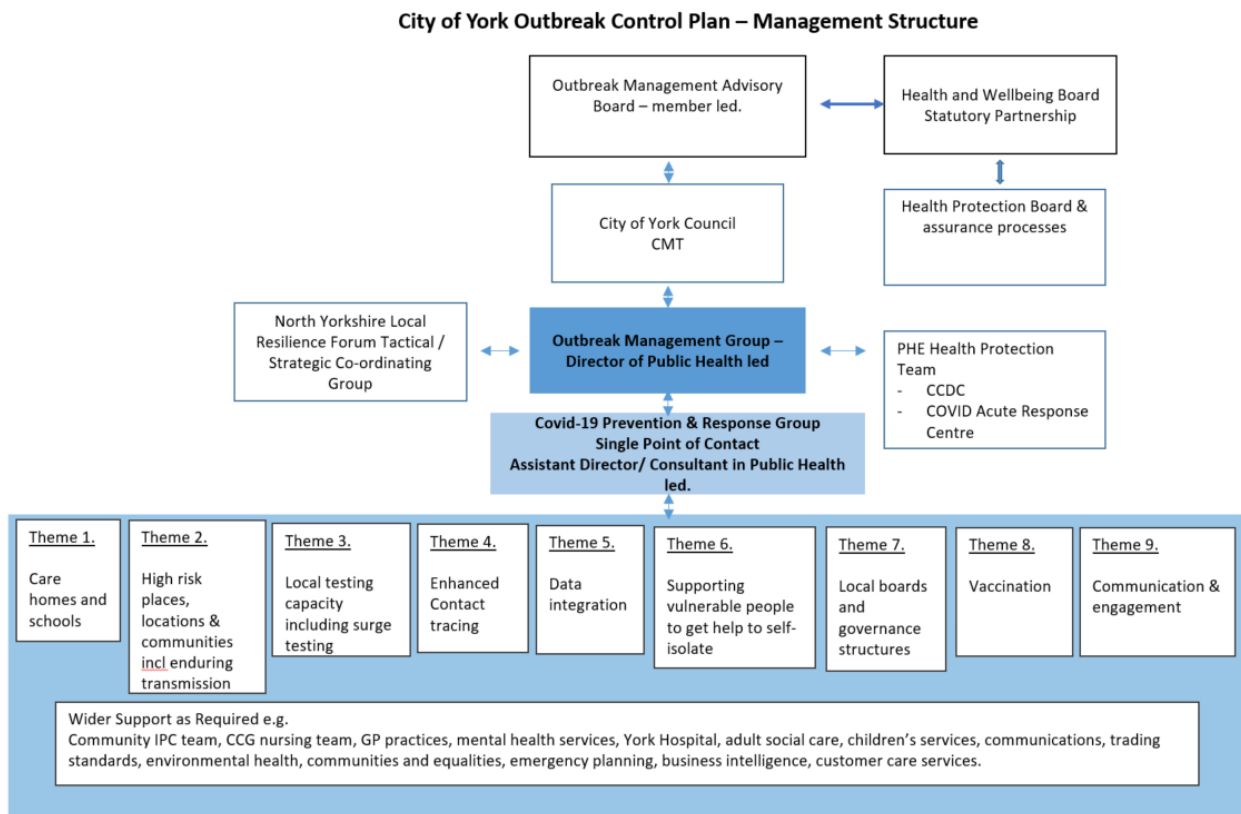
City of York Outbreak Control Plan – Management Structure

Outbreak Management Advisory Board – member led.

Health and Wellbeing Board Statutory Partnership

City of York Council CMT

Health Protection Board & assurance processes

North Yorkshire Local Resilience Forum Tactical / Strategic Co-ordinating Group

Outbreak Management Group – Director of Public Health led

PHE Health Protection Team
- CCDC
- COVID Acute Response Centre

Covid-19 Prevention & Response Group
Single Point of Contact
Assistant Director/ Consultant in Public Health led.

Theme 1.
Care homes and schools

Theme 2.
High risk places, locations & communities incl enduring transmission

Theme 3.
Local testing capacity including surge testing

Theme 4.
Enhanced Contact tracing

Theme 5.
Data integration

Theme 6.
Supporting vulnerable people to get help to self-isolate

Theme 7.
Local boards and governance structures

Theme 8.
Vaccination

Theme 9.
Communication & engagement

Wider Support as Required e.g.
Community IPC team, CCG nursing team, GP practices, mental health services, York Hospital, adult social care, children's services, communications, trading standards, environmental health, communities and equalities, emergency planning, business intelligence, customer care services.